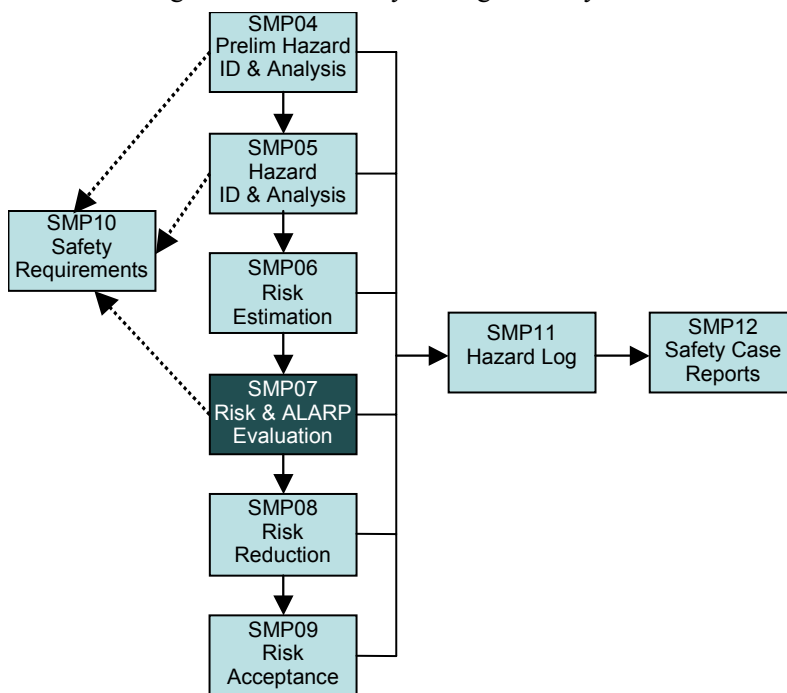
SMP04
Prelim Hazard
ID & Analysis

SMP05
Hazard
ID & Analysis

SMP10
Safety
Requirements

SMP06
Risk
Estimation

SMP07
Risk & ALARP
Evaluation

SMP08
Risk
Reduction

SMP09
Risk
Acceptance

SMP11
Hazard Log

SMP12
Safety Case
Reports